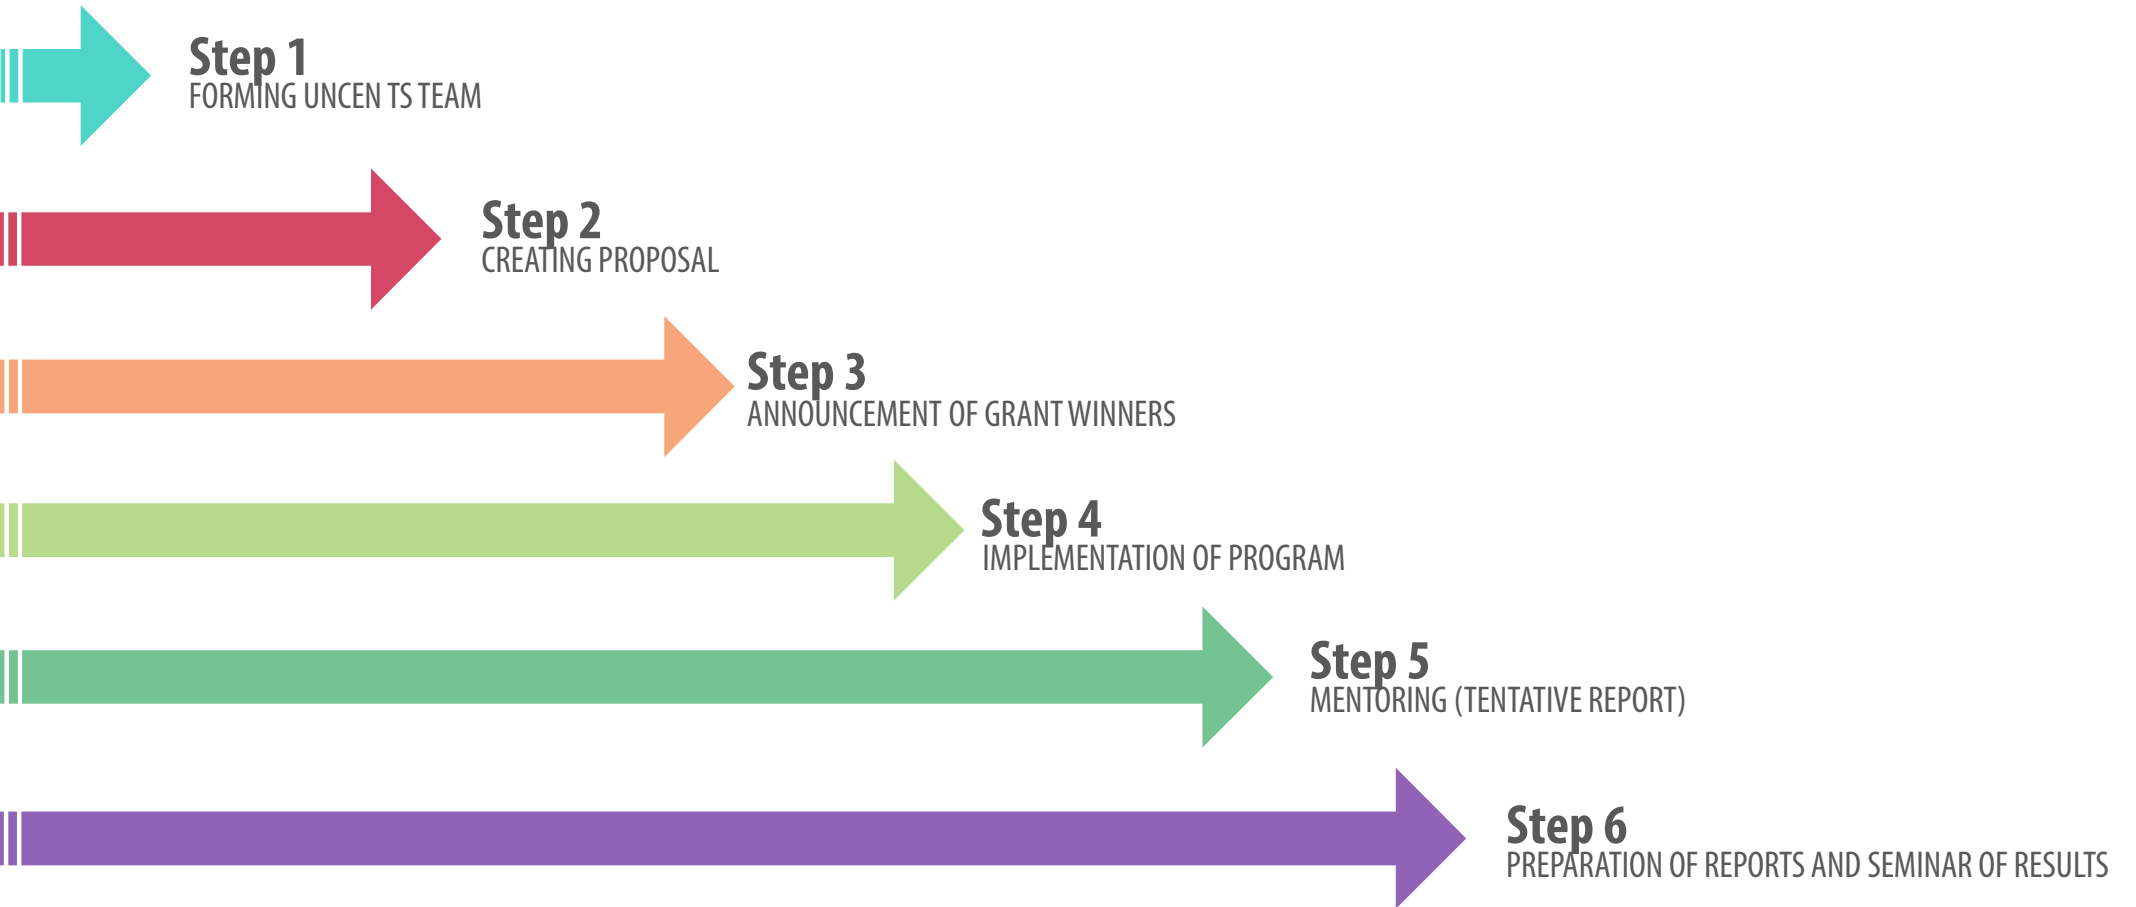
Step 1
FORMING UNCEN TS TEAM

Step 2
CREATING PROPOSAL

Step 3
ANNOUNCEMENT OF GRANT WINNERS

Step 4
IMPLEMENTATION OF PROGRAM

Step 5
MENTORING (TENTATIVE REPORT)

Step 6
PREPARATION OF REPORTS AND SEMINAR OF RESULTS